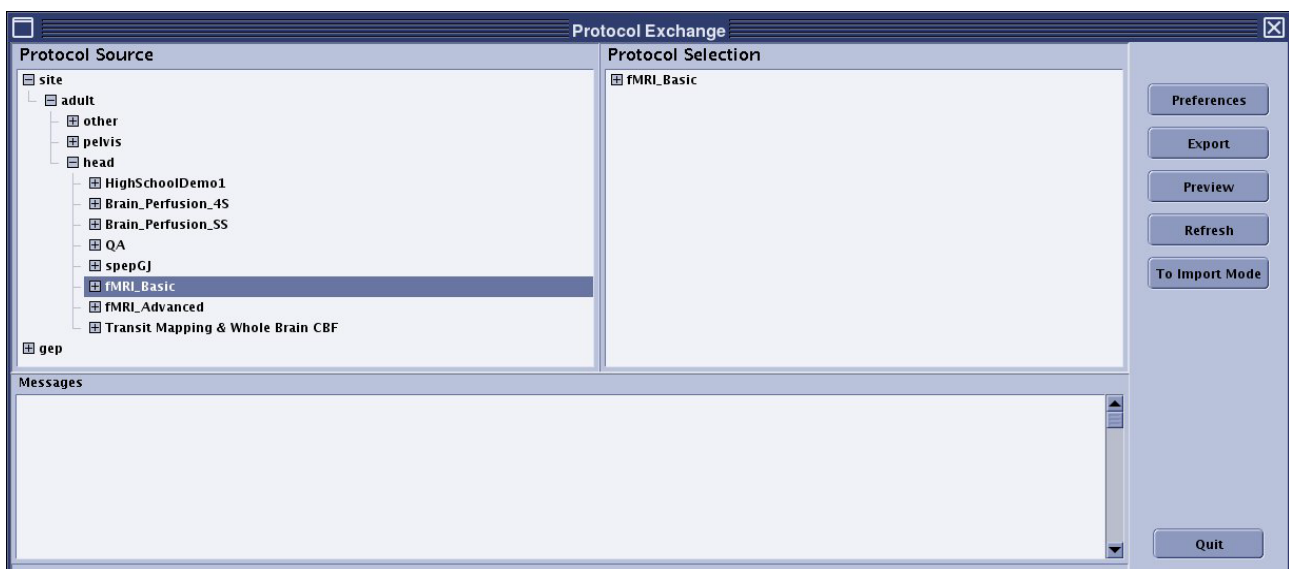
Protocol Exchange

Protocol Source

site
adult
other
pelvis
head
HighSchoolDemo1
Brain_Perfusion_4S
Brain_Perfusion_SS
QA
spepGJ
fMRI_Basic
fMRI_Advanced
Transit Mapping & Whole Brain CBF
gep

Protocol Selection

fMRI_Basic

Preferences
Export
Preview
Refresh
To Import Mode

Messages

Quit